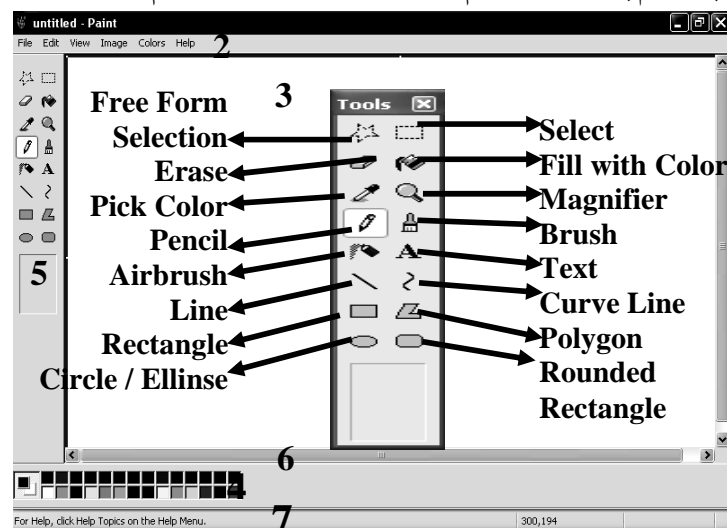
untitled - Paint

File Edit View Image Colors Help

2

3

Tools

Free Form Selection

Erase

Pick Color

Pencil

Airbrush

Line

Rectangle

Circle / Ellinse

Select

Fill with Color

Magnifier

Brush

Text

Curve Line

Polygon

Rounded Rectangle

A

5

6

4

For Help, click Help Topics on the Help Menu.

7

300,194